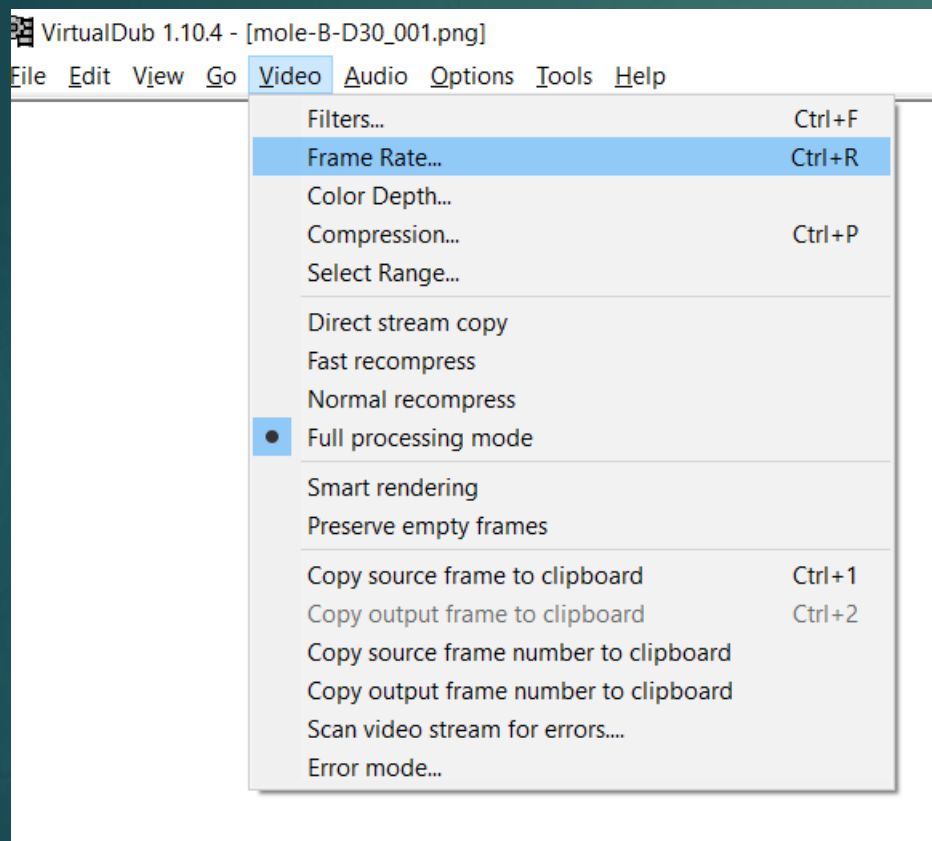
VirtualDub 1.10.4 - [mole-B-D30_001.png]

File Edit View Go Video Audio Options Tools Help

Filters... Ctrl+F
Frame Rate... Ctrl+R
Color Depth...
Compression... Ctrl+P
Select Range...

Direct stream copy
Fast recompress
Normal recompress
Full processing mode

Smart rendering
Preserve empty frames

Copy source frame to clipboard Ctrl+1
Copy output frame to clipboard Ctrl+2
Copy source frame number to clipboard
Copy output frame number to clipboard
Scan video stream for errors....
Error mode...